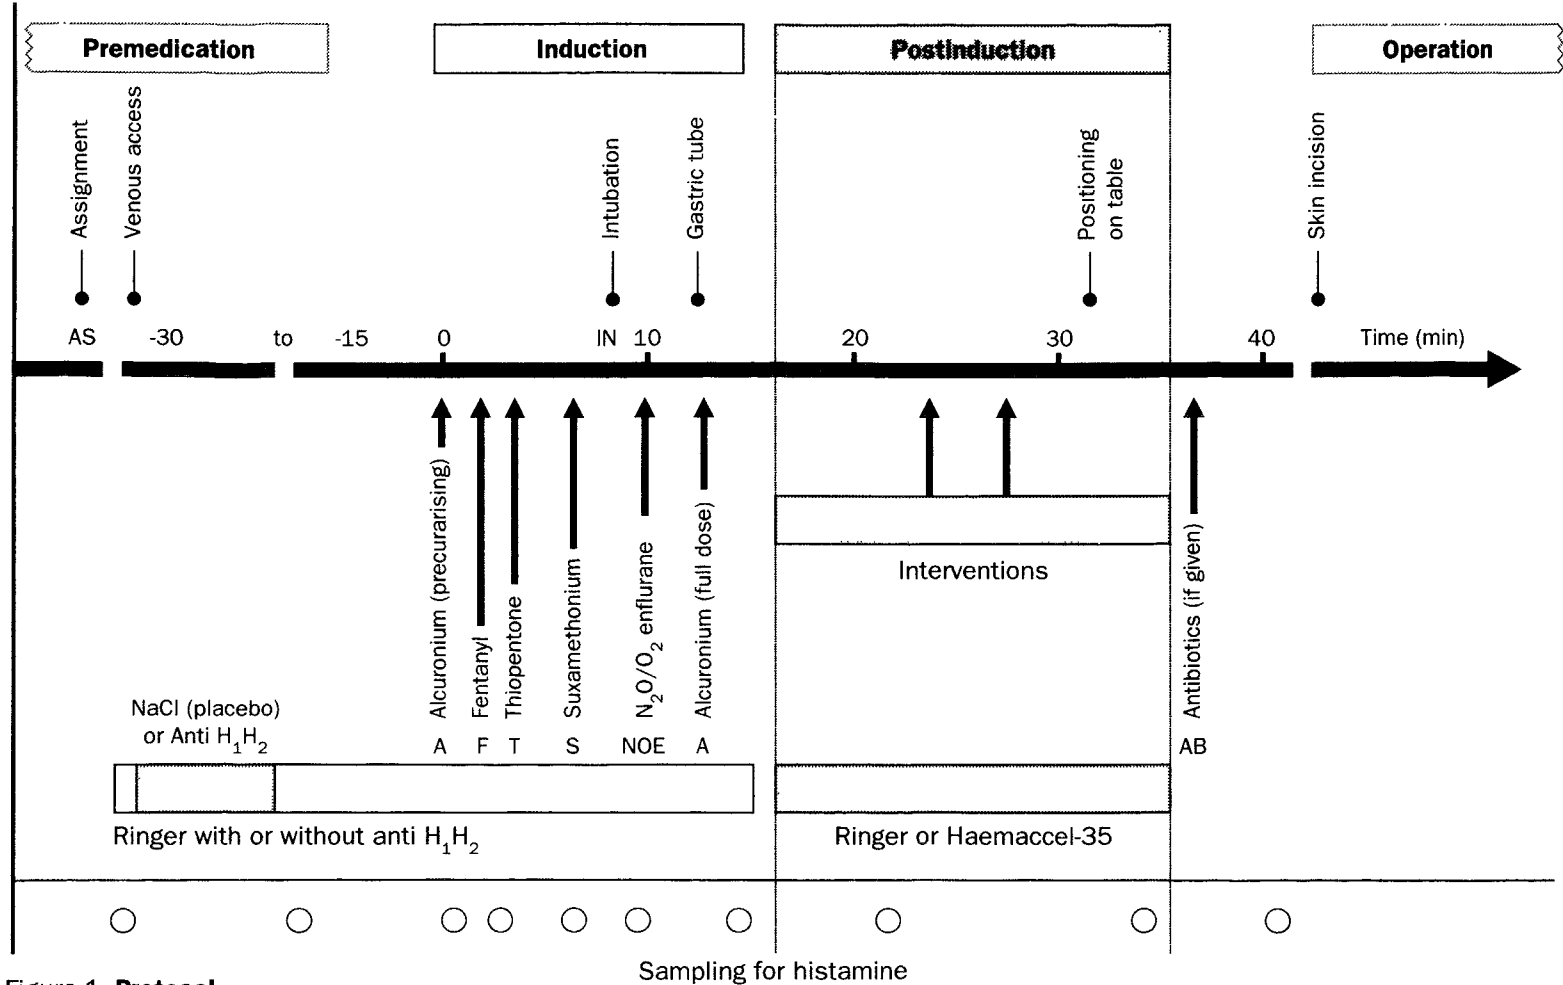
Premedication

Induction

Postinduction

Operation

Assignment

Venous access

Intubation

Gastric tube

Positioning on table

Skin incision

AS -30 to -15 0 IN 10 20 30 40 Time (min)

Alcuronium (precurarising)

Fentanyl

Thiopentone

Suxamethonium

$N_2O/O_2$ enflurane

Alcuronium (full dose)

Interventions

Antibiotics (if given)

NaCl (placebo) or Anti $H_1H_2$

A F T S NOE A

AB

Ringer with or without anti $H_1H_2$

Ringer or Haemaccel-35

Sampling for histamine

Figure 1. Protocol